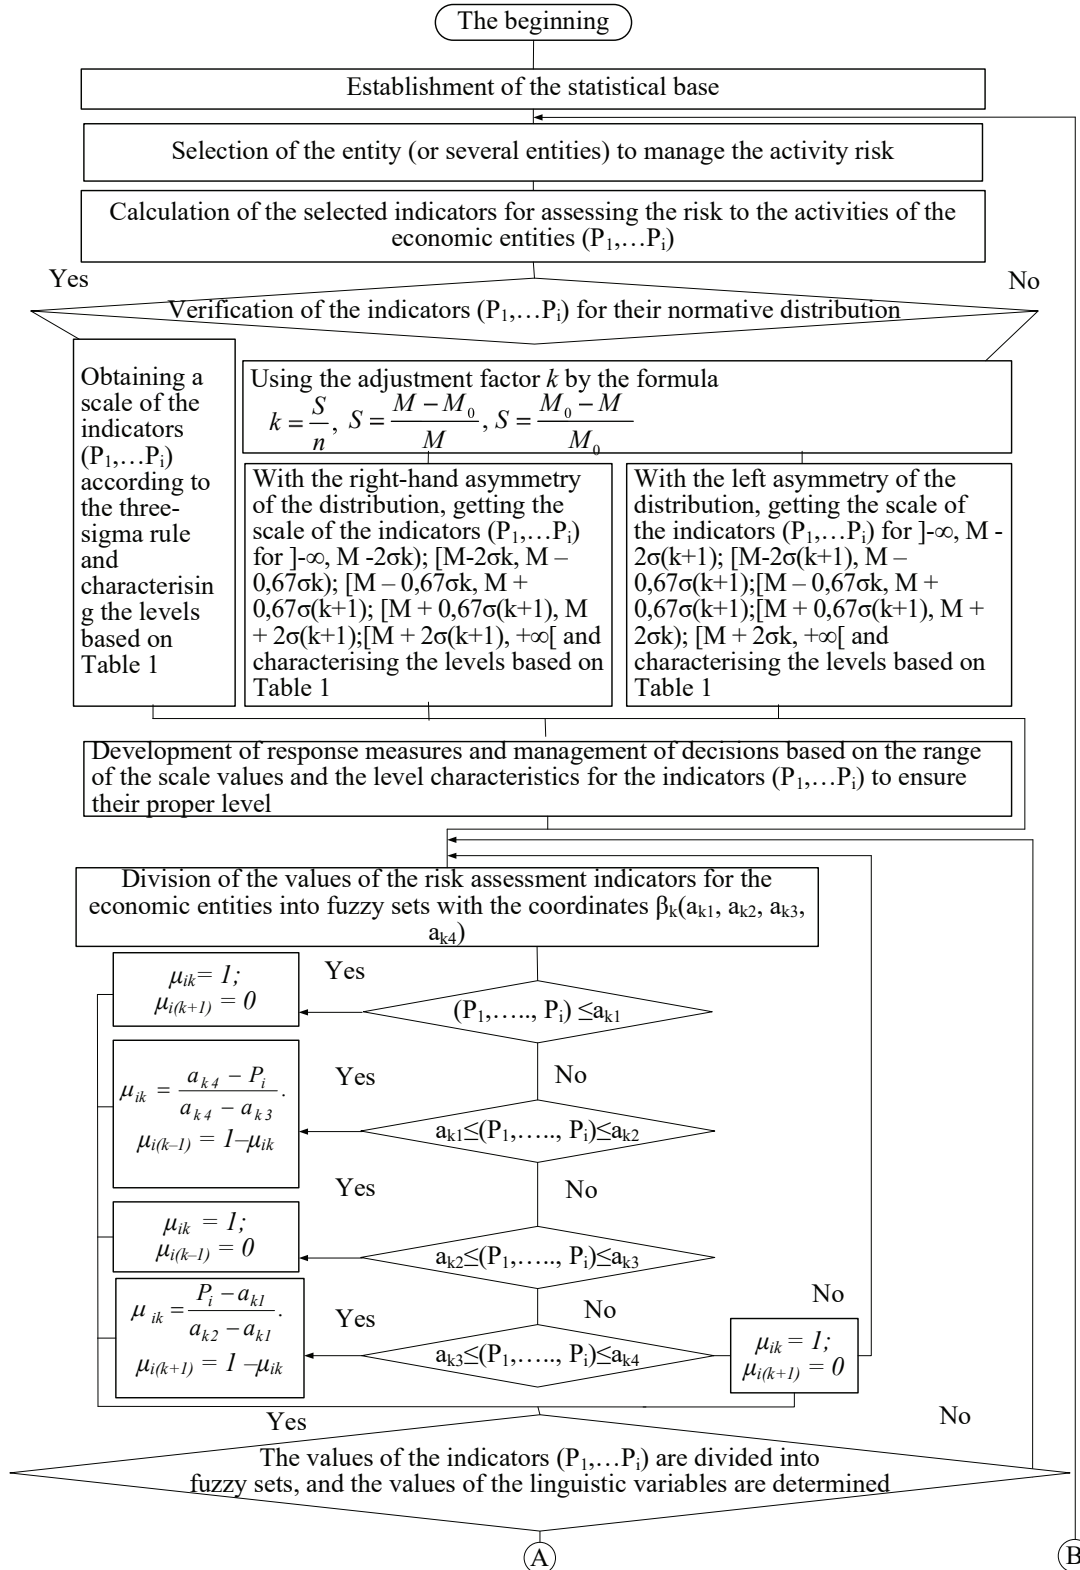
The beginning

Establishment of the statistical base

Selection of the entity (or several entities) to manage the activity risk

Calculation of the selected indicators for assessing the risk to the activities of the economic entities ($P_1,\dots P_i$)

Yes

No

Verification of the indicators ($P_1,\dots P_i$) for their normative distribution

Obtaining a scale of the indicators ($P_1,\dots P_i$) according to the three-sigma rule and characterising the levels based on Table 1

Using the adjustment factor $k$ by the formula $k=\frac{S}{n}$, $S=\frac{M-M_0}{M}$, $S=\frac{M_0-M}{M_0}$

With the right-hand asymmetry of the distribution, getting the scale of the indicators ($P_1,\dots P_i$) for ]-∞, M -2σk); [M-2σk, M – 0,67σk); [M – 0,67σk, M + 0,67σ(k+1); [M + 0,67σ(k+1), M + 2σ(k+1);[M + 2σ(k+1), +∞[ and characterising the levels based on Table 1

With the left asymmetry of the distribution, getting the scale of the indicators ($P_1,\dots P_i$) for ]-∞, M - 2σ(k+1); [M-2σ(k+1), M – 0,67σ(k+1);[M – 0,67σk, M + 0,67σ(k+1);[M + 0,67σ(k+1), M + 2σk); [M + 2σk, +∞[ and characterising the levels based on Table 1

Development of response measures and management of decisions based on the range of the scale values and the level characteristics for the indicators ($P_1,\dots P_i$) to ensure their proper level

Division of the values of the risk assessment indicators for the economic entities into fuzzy sets with the coordinates $\beta_k(a_{k1}, a_{k2}, a_{k3}, a_{k4})$

$\mu_{ik}=1;$
$\mu_{i(k+1)}=0$

Yes

$(P_1,\dots, P_i)\le a_{k1}$

$\mu_{ik}=\frac{a_{k4}-P_i}{a_{k4}-a_{k3}}.$
$\mu_{i(k-1)}=1-\mu_{ik}$

Yes

No

$a_{k1}\le(P_1,\dots, P_i)\le a_{k2}$

Yes

No

$\mu_{ik}=1;$
$\mu_{i(k-1)}=0$

$a_{k2}\le(P_1,\dots, P_i)\le a_{k3}$

$\mu_{ik}=\frac{P_i-a_{k1}}{a_{k2}-a_{k1}}.$
$\mu_{i(k+1)}=1-\mu_{ik}$

Yes

No

No

$a_{k3}\le(P_1,\dots, P_i)\le a_{k4}$

$\mu_{ik}=1;$
$\mu_{i(k+1)}=0$

Yes

No

The values of the indicators ($P_1,\dots P_i$) are divided into fuzzy sets, and the values of the linguistic variables are determined

A

B